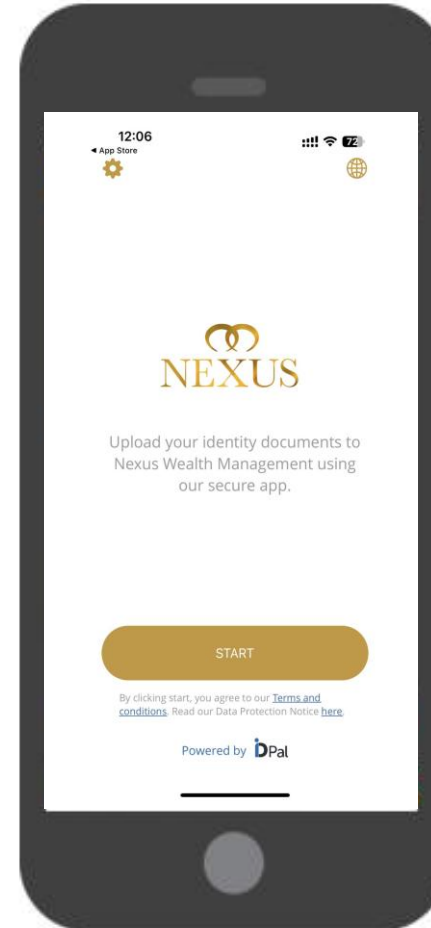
12:06
◄ App Store

72

NEXUS

Upload your identity documents to Nexus Wealth Management using our secure app.

START

By clicking start, you agree to our Terms and conditions. Read our Data Protection Notice here.

Powered by iDPal